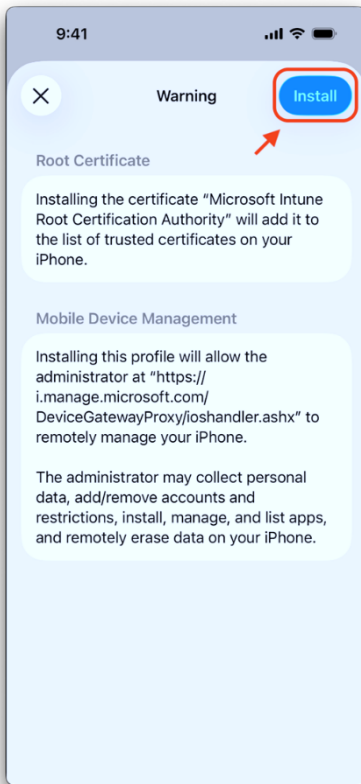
9:41

Warning

Install

Root Certificate

Installing the certificate “Microsoft Intune Root Certification Authority” will add it to the list of trusted certificates on your iPhone.

Mobile Device Management

Installing this profile will allow the administrator at “https://i.manage.microsoft.com/DeviceGatewayProxy/ioshandler.ashx” to remotely manage your iPhone.

The administrator may collect personal data, add/remove accounts and restrictions, install, manage, and list apps, and remotely erase data on your iPhone.